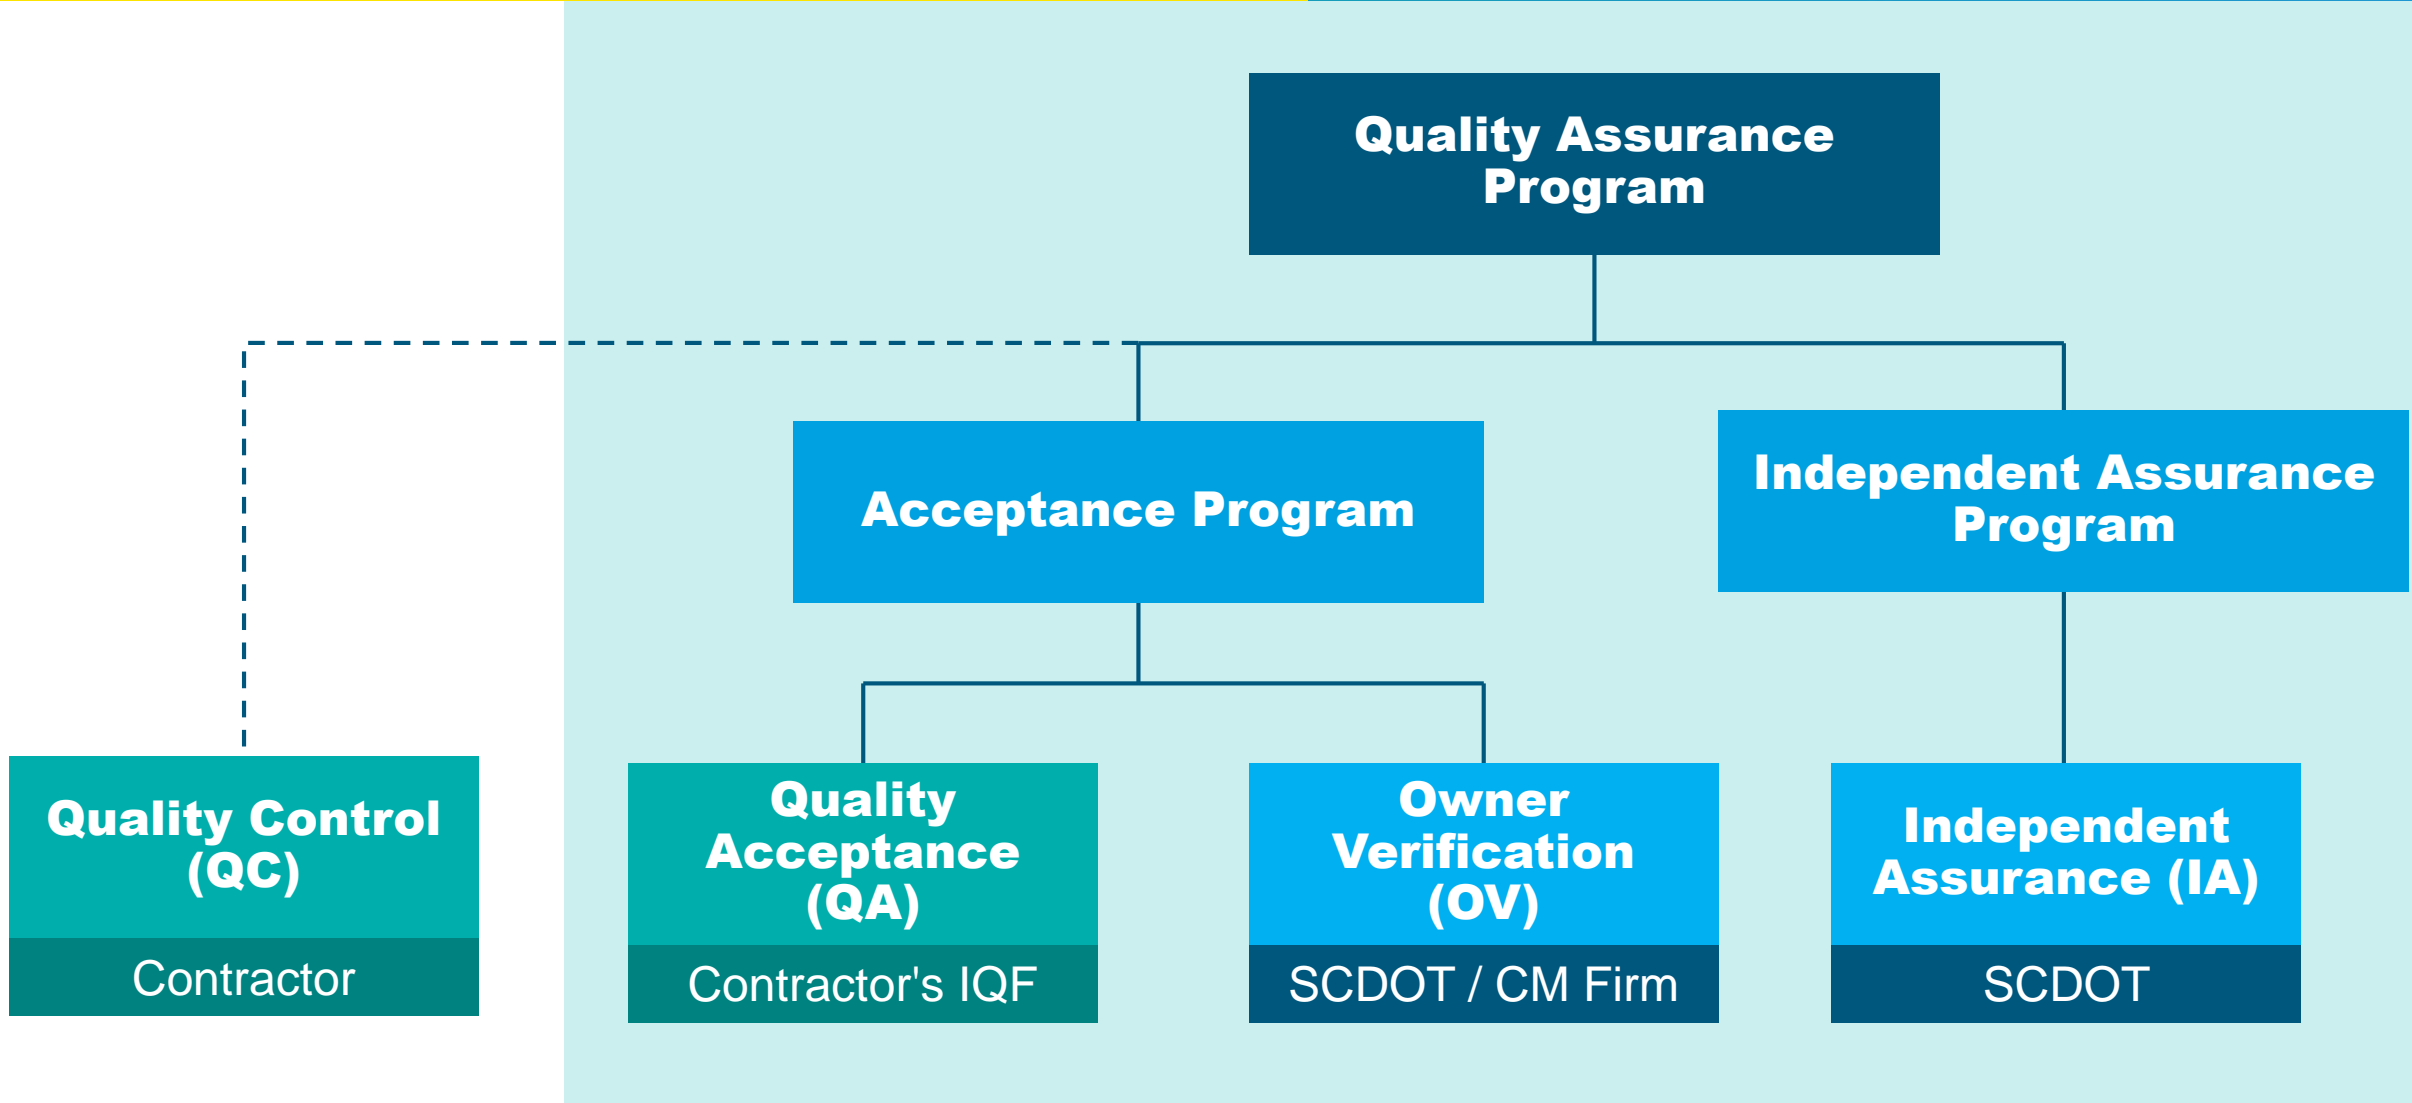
Quality Assurance Program

Acceptance Program

Independent Assurance Program

Quality Control (QC)
Contractor

Quality Acceptance (QA)
Contractor's IQF

Owner Verification (OV)
SCDOT / CM Firm

Independent Assurance (IA)
SCDOT